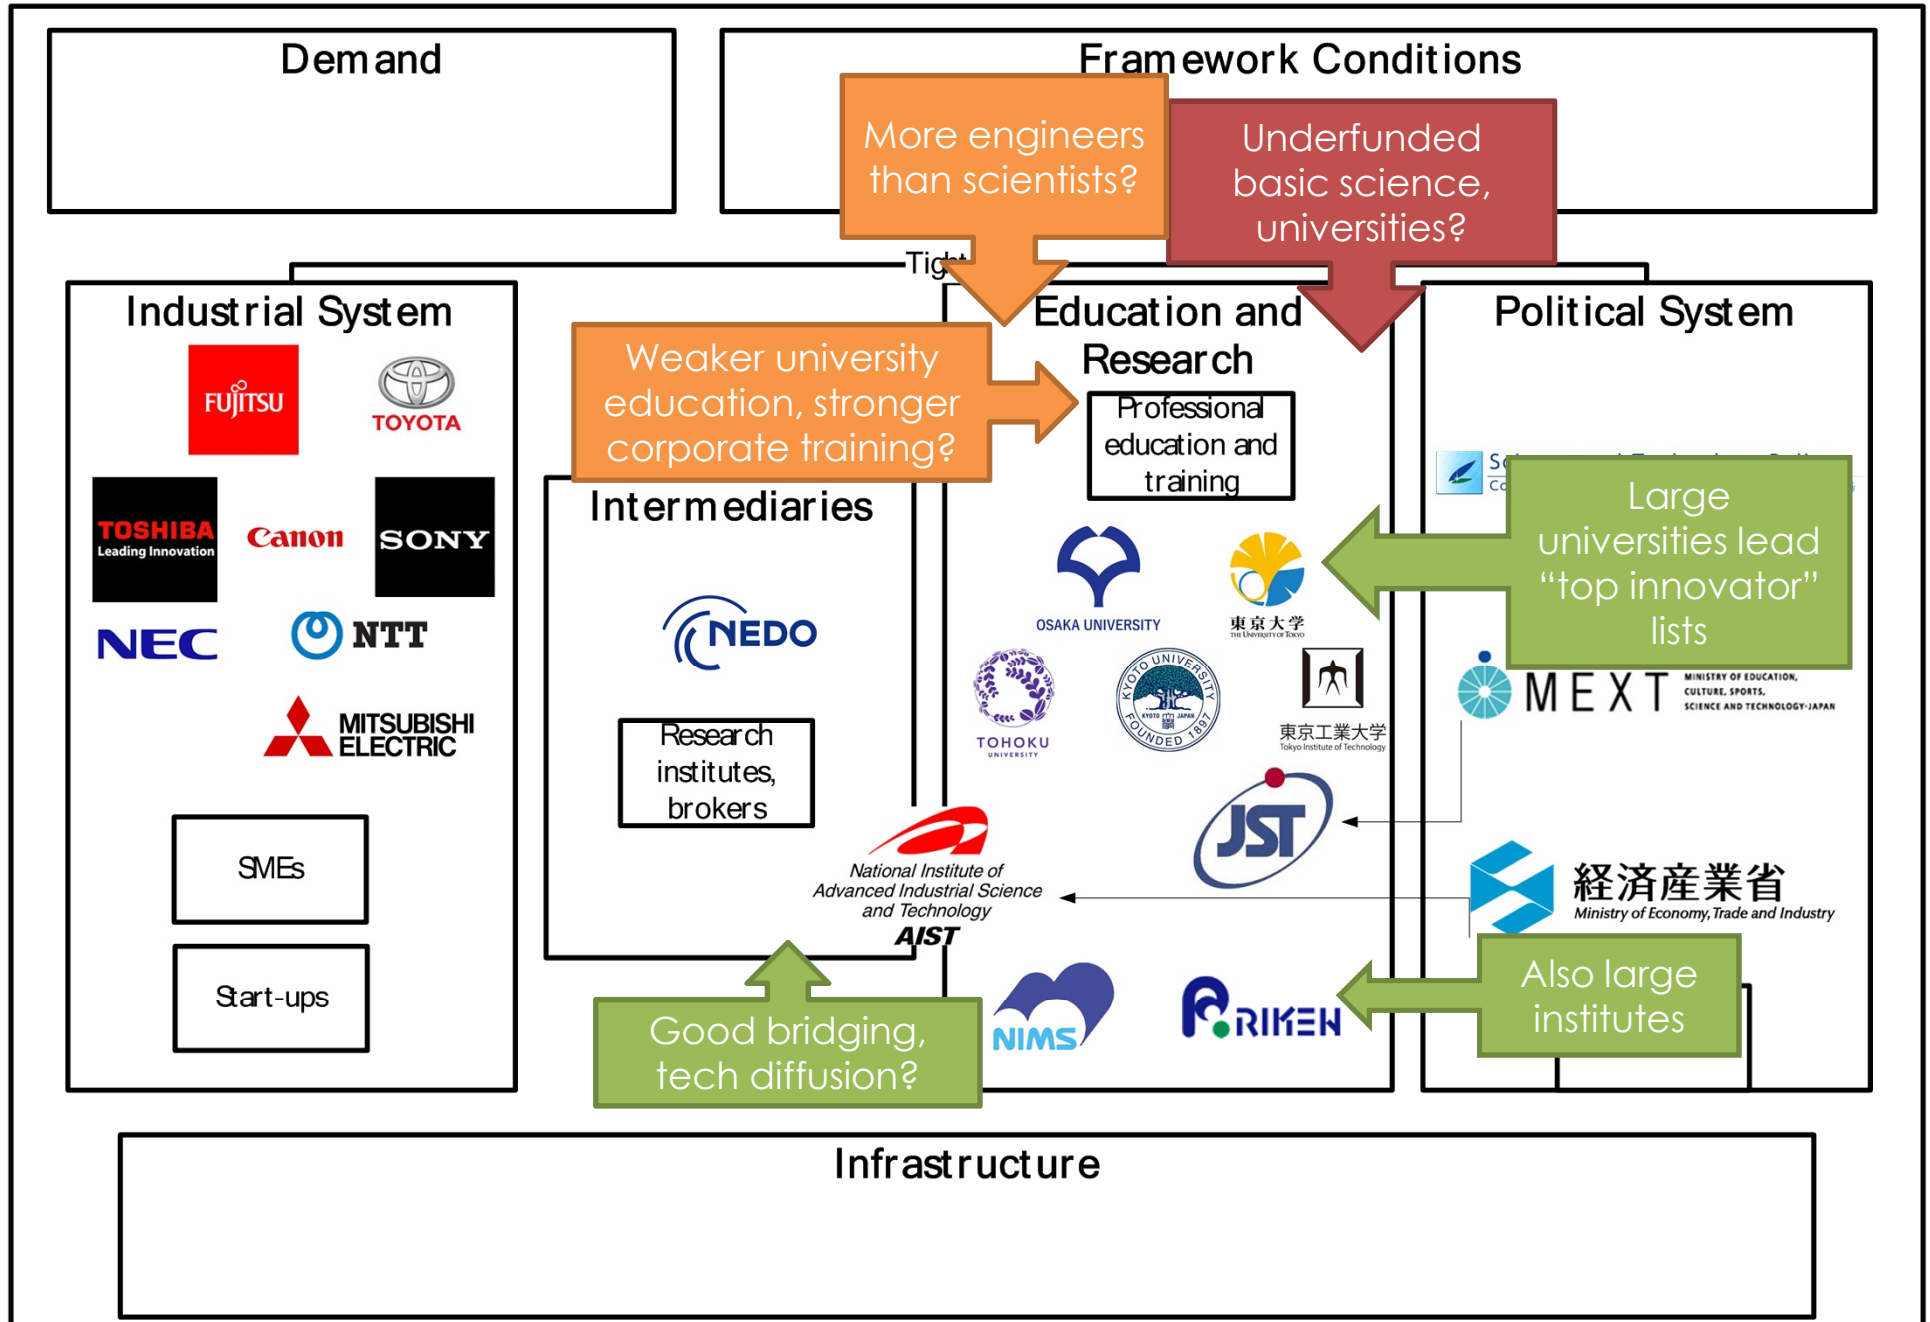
Demand

Framework Conditions

More engineers than scientists?

Underfunded basic science, universities?

Tig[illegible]

Industrial System

FUJITSU

TOYOTA

TOSHIBA Leading Innovation

Canon

SONY

NEC

NTT

MITSUBISHI ELECTRIC

SMEs

Start-ups

Weaker university education, stronger corporate training?

Intermediaries

NEDO

Research institutes, brokers

National Institute of Advanced Industrial Science and Technology AIST

Good bridging, tech diffusion?

Education and Research

Professional education and training

OSAKA UNIVERSITY

東京大学 THE UNIVERSITY OF TOKYO

TOHOKU UNIVERSITY

KYOTO UNIVERSITY FOUNDED 1897

東京工業大学 Tokyo Institute of Technology

JST

NIMS

RIKEN

Political System

Sc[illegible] Co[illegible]

Large universities lead “top innovator” lists

MEXT MINISTRY OF EDUCATION, CULTURE, SPORTS, SCIENCE AND TECHNOLOGY-JAPAN

経済産業省 Ministry of Economy, Trade and Industry

Also large institutes

Infrastructure